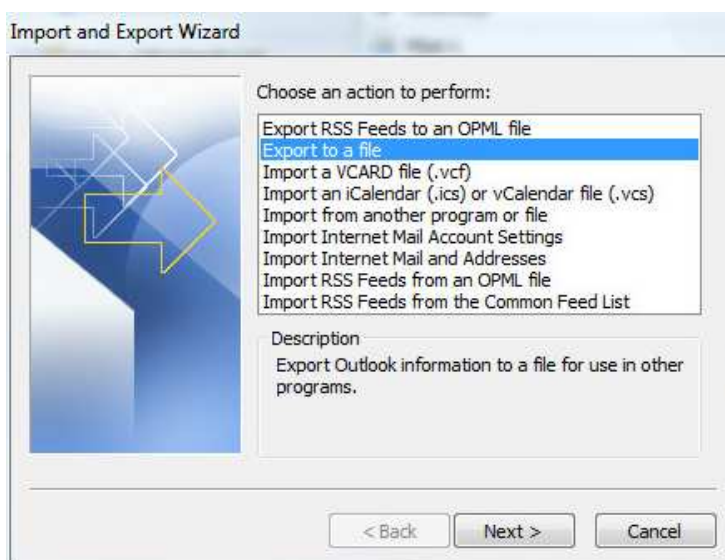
Import and Export Wizard

Choose an action to perform:

Export RSS Feeds to an OPML file
Export to a file
Import a VCARD file (.vcf)
Import an iCalendar (.ics) or vCalendar file (.vcs)
Import from another program or file
Import Internet Mail Account Settings
Import Internet Mail and Addresses
Import RSS Feeds from an OPML file
Import RSS Feeds from the Common Feed List

Description

Export Outlook information to a file for use in other programs.

< Back
Next >
Cancel